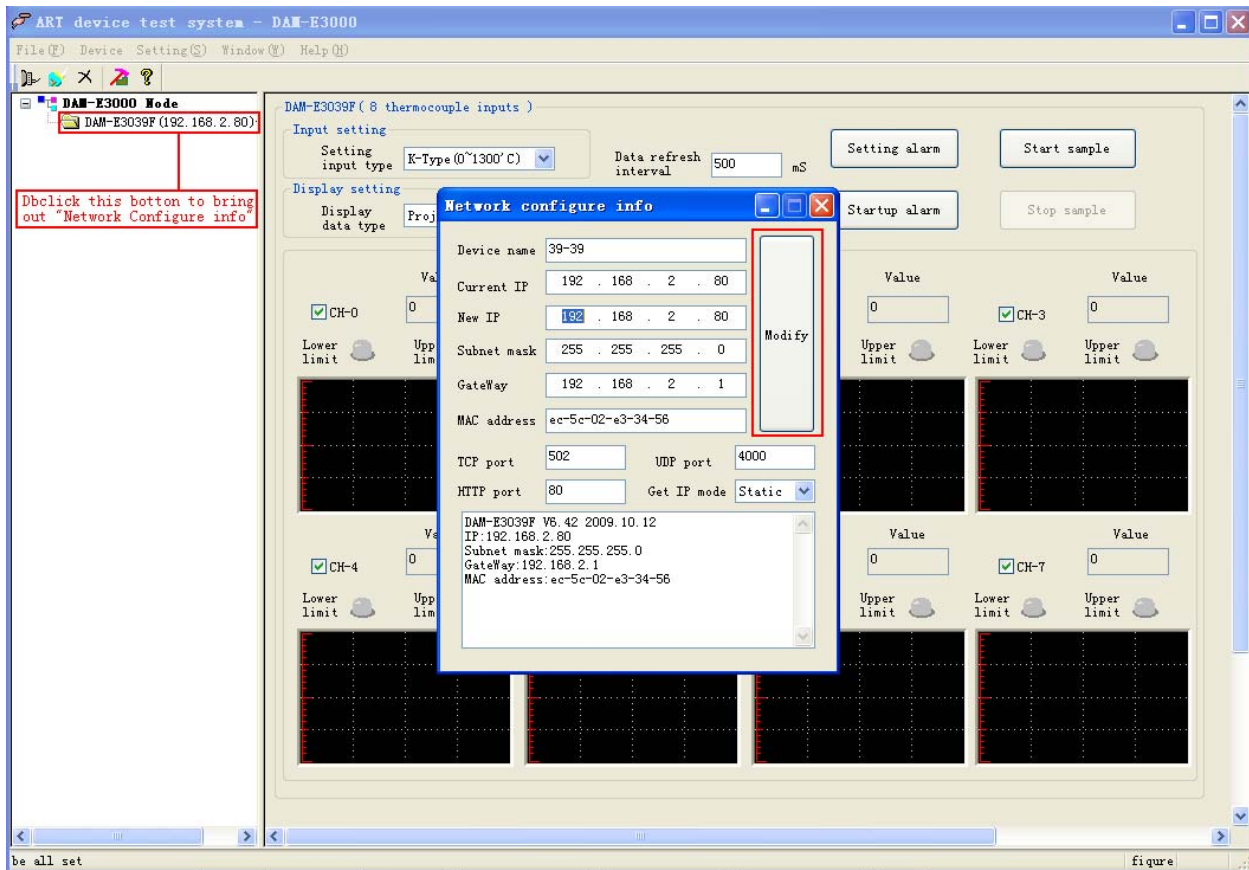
ART device test system - DAM-E3000

File(F) Device Setting(S) Window(W) Help(H)

DAM-E3000 Node
DAM-E3039F(192.168.2.80)

Dbclick this botton to bring out "Network Configure info"

DAM-E3039F( 8 thermocouple inputs )

Input setting
Setting input type K-Type(0~1300°C)
Data refresh interval 500 mS
Setting alarm
Start sample

Display setting
Display data type Proj
Startup alarm
Stop sample

Network configure info

Device name 39-39
Current IP 192 . 168 . 2 . 80
New IP 192 . 168 . 2 . 80
Subnet mask 255 . 255 . 255 . 0
GateWay 192 . 168 . 2 . 1
MAC address ec-5c-02-e3-34-56
Modify
TCP port 502
UDP port 4000
HTTP port 80
Get IP mode Static

DAM-E3039F V6.42 2009.10.12
IP:192.168.2.80
Subnet mask:255.255.255.0
GateWay:192.168.2.1
MAC address:ec-5c-02-e3-34-56

Va
CH-0 0
Lower limit
Upp lim

Value
0
Upper limit

Value
CH-3 0
Lower limit
Upper limit

Va
CH-4 0
Lower limit
Upp lim

Value
0
Upper limit

Value
CH-7 0
Lower limit
Upper limit

be all set
fiqure